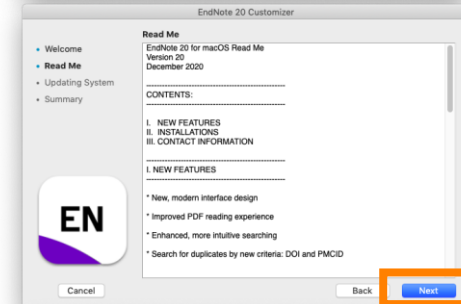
EndNote 20 Customizer

Welcome
Read Me
Updating System
Summary

Read Me

EndNote 20 for macOS Read Me
Version 20
December 2020

CONTENTS:

I. NEW FEATURES
II. INSTALLATIONS
III. CONTACT INFORMATION

I. NEW FEATURES

* New, modern interface design

* Improved PDF reading experience

* Enhanced, more intuitive searching

* Search for duplicates by new criteria: DOI and PMCID

EN

Cancel

Back

Next